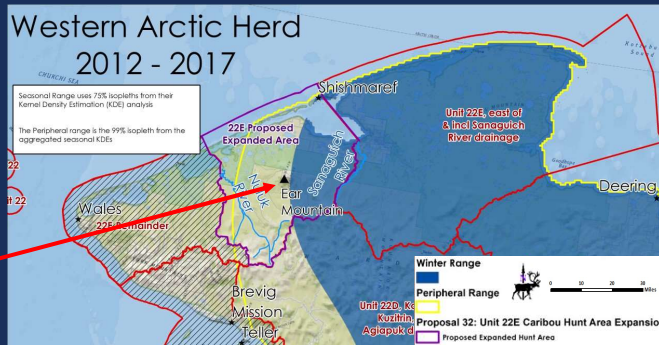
Western Arctic Herd
2012 - 2017

Seasonal Range uses 75% isopleths from their Kernel Density Estimation (KDE) analysis

The Peripheral range is the 99% isopleth from the aggregated seasonal KDEs

CHUKCHI SEA

Kotzebue Sound

Shishmaref

22E Proposed Expanded Area

Unit 22E, east of & incl Sanaguich River drainage

Sanaguich River

Nuluk River

Ear Mountain

Deering

Goodhope Bay

22

it 22

Wales

22E Remainder

Brevig Mission

Teller

Unit 22D, Ka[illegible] Kuzitrin, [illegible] Agiapuk d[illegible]

Winter Range

Peripheral Range

0 10 20 30 Miles

Proposal 32: Unit 22E Caribou Hunt Area Expansio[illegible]

Proposed Expanded Hunt Area